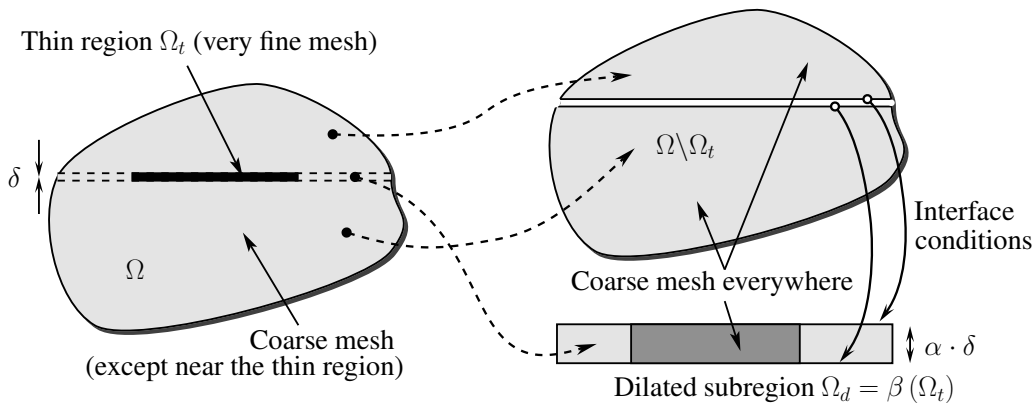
Thin region $\Omega_t$ (very fine mesh)

$\delta$

$\Omega$

Coarse mesh (except near the thin region)

$\Omega \backslash \Omega_t$

Interface conditions

Coarse mesh everywhere

$\alpha \cdot \delta$

Dilated subregion $\Omega_d = \beta\left(\Omega_t\right)$